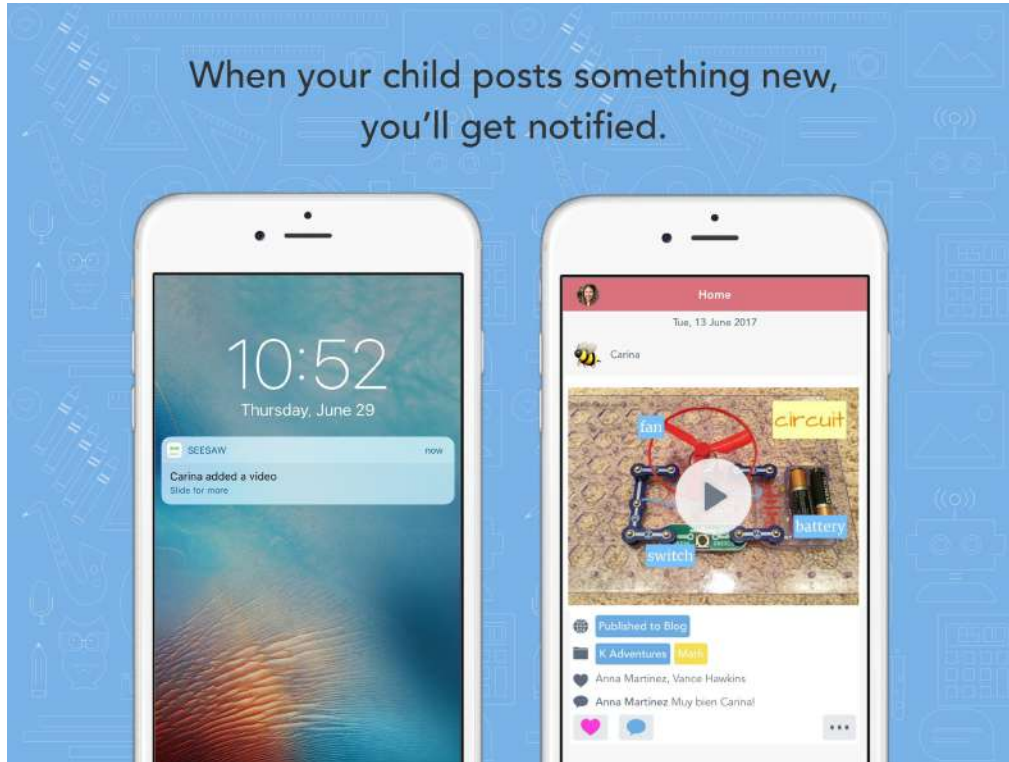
When your child posts something new, you'll get notified.

10:52
Thursday, June 29

SEESAW now
Carina added a video
Slide for more

Home
Tue, 13 June 2017
Carina

circuit
fan
battery
switch

Published to Blog
K Adventures Math
Anna Martinez, Vance Hawkins
Anna Martinez Muy bien Carina!
...